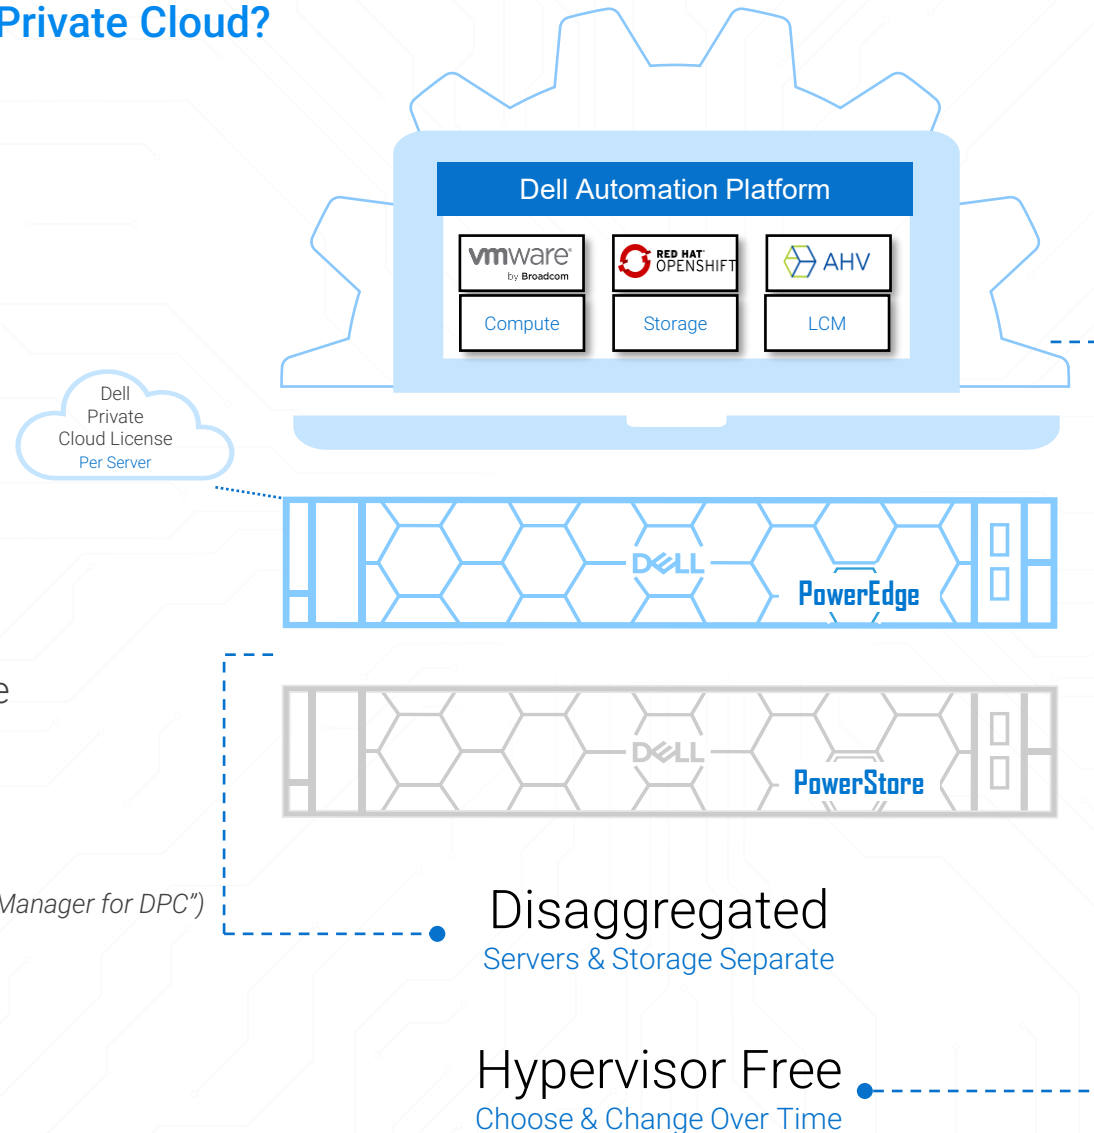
Private Cloud?

Dell Automation Platform

vmware by Broadcom

RED HAT OPENSHIFT

AHV

Compute

Storage

LCM

Dell Private Cloud License
Per Server

DELL
PowerEdge

e

DELL
PowerStore

Manager for DPC")

Disaggregated
Servers & Storage Separate

Hypervisor Free
Choose & Change Over Time